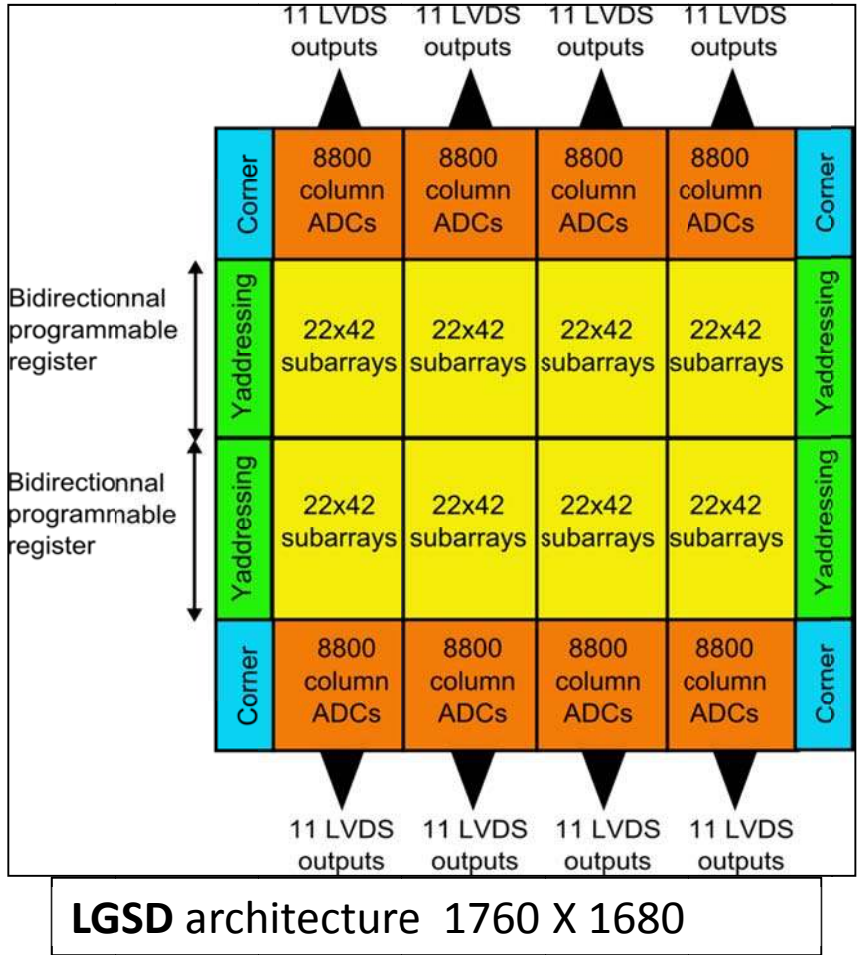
11 LVDS outputs
11 LVDS outputs
11 LVDS outputs
11 LVDS outputs

Corner
8800 column ADCs
8800 column ADCs
8800 column ADCs
8800 column ADCs
Corner

Bidirectionnal programmable register

Yaddressing
22x42 subarrays
22x42 subarrays
22x42 subarrays
22x42 subarrays
Yaddressing

Bidirectionnal programmable register

Yaddressing
22x42 subarrays
22x42 subarrays
22x42 subarrays
22x42 subarrays
Yaddressing

Corner
8800 column ADCs
8800 column ADCs
8800 column ADCs
8800 column ADCs
Corner

11 LVDS outputs
11 LVDS outputs
11 LVDS outputs
11 LVDS outputs

**LGSD** architecture 1760 X 1680